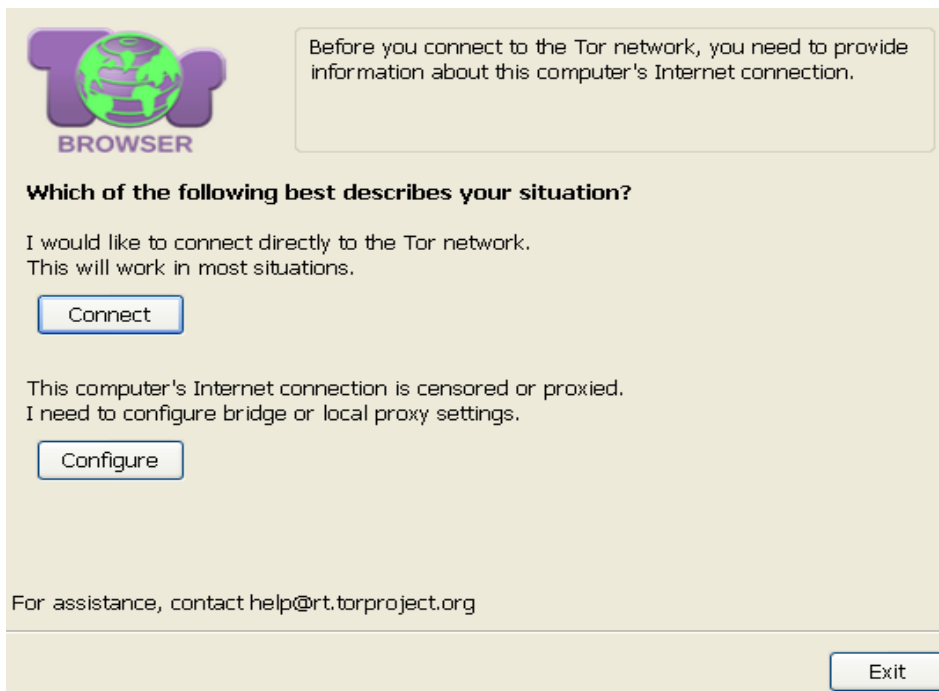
TOR
BROWSER

Before you connect to the Tor network, you need to provide information about this computer's Internet connection.

Which of the following best describes your situation?

I would like to connect directly to the Tor network.
This will work in most situations.

Connect

This computer's Internet connection is censored or proxied.
I need to configure bridge or local proxy settings.

Configure

For assistance, contact help@rt.torproject.org

Exit